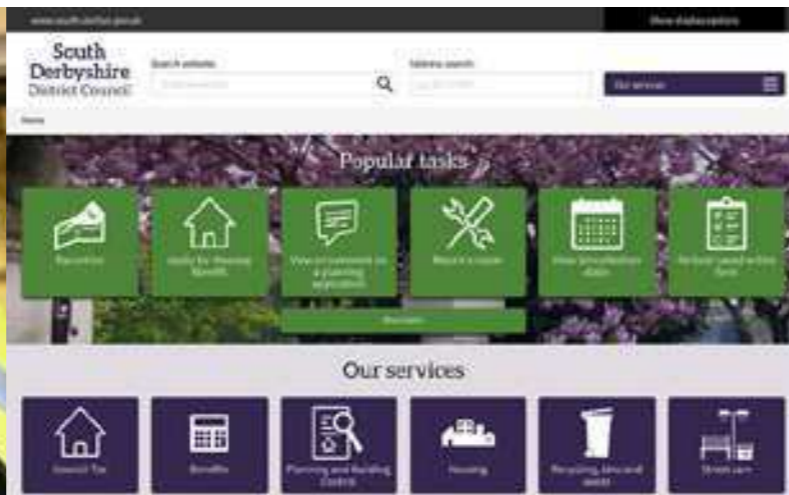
www.south-derbys.gov.uk

Show display options

South Derbyshire District Council

Search website

Address search

Our services

Home

Popular tasks

Pay online

Apply for Housing Benefit

View or comment on a planning application

Report a issue

View bin collection dates

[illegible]

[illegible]

Our services

Council Tax

Benefits

Planning and Building Control

Housing

Recycling, bins and waste

Street care